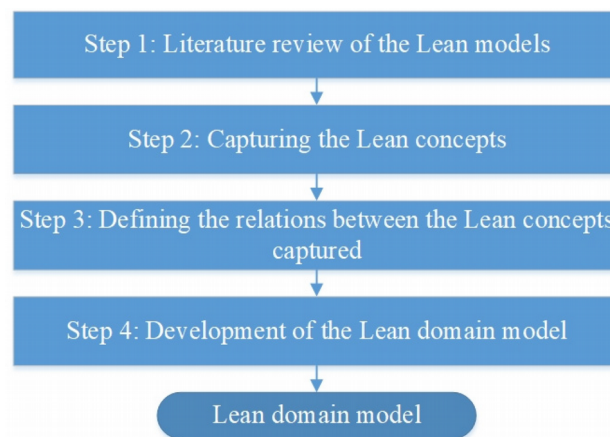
Step 1: Literature review of the Lean models

Step 2: Capturing the Lean concepts

Step 3: Defining the relations between the Lean concepts captured

Step 4: Development of the Lean domain model

Lean domain model